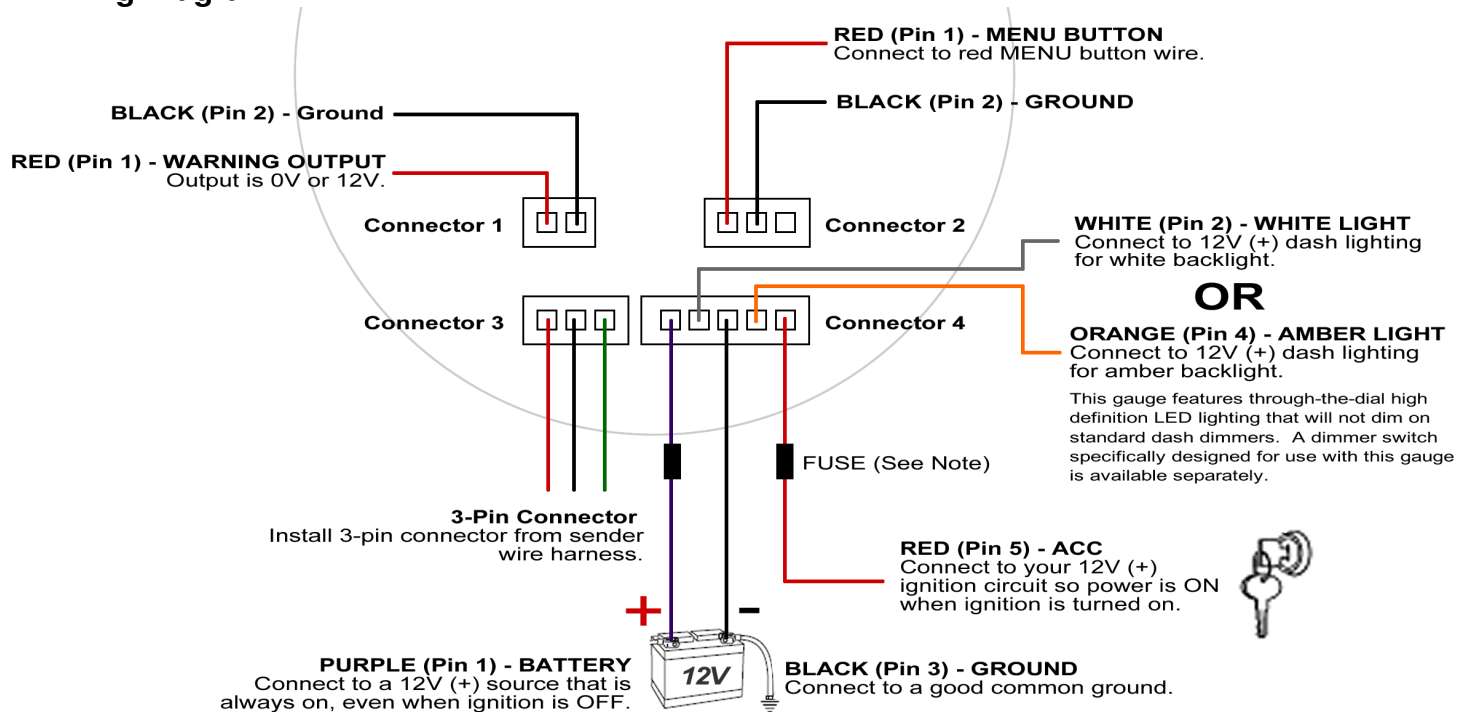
RED (Pin 1) - MENU BUTTON
Connect to red MENU button wire.

BLACK (Pin 2) - Ground

BLACK (Pin 2) - GROUND

RED (Pin 1) - WARNING OUTPUT
Output is 0V or 12V.

Connector 1

Connector 2

WHITE (Pin 2) - WHITE LIGHT
Connect to 12V (+) dash lighting for white backlight.

OR

Connector 3

Connector 4

ORANGE (Pin 4) - AMBER LIGHT
Connect to 12V (+) dash lighting for amber backlight.

This gauge features through-the-dial high definition LED lighting that will not dim on standard dash dimmers. A dimmer switch specifically designed for use with this gauge is available separately.

FUSE (See Note)

3-Pin Connector
Install 3-pin connector from sender wire harness.

RED (Pin 5) - ACC
Connect to your 12V (+) ignition circuit so power is ON when ignition is turned on.

+

-

12V

PURPLE (Pin 1) - BATTERY
Connect to a 12V (+) source that is always on, even when ignition is OFF.

BLACK (Pin 3) - GROUND
Connect to a good common ground.